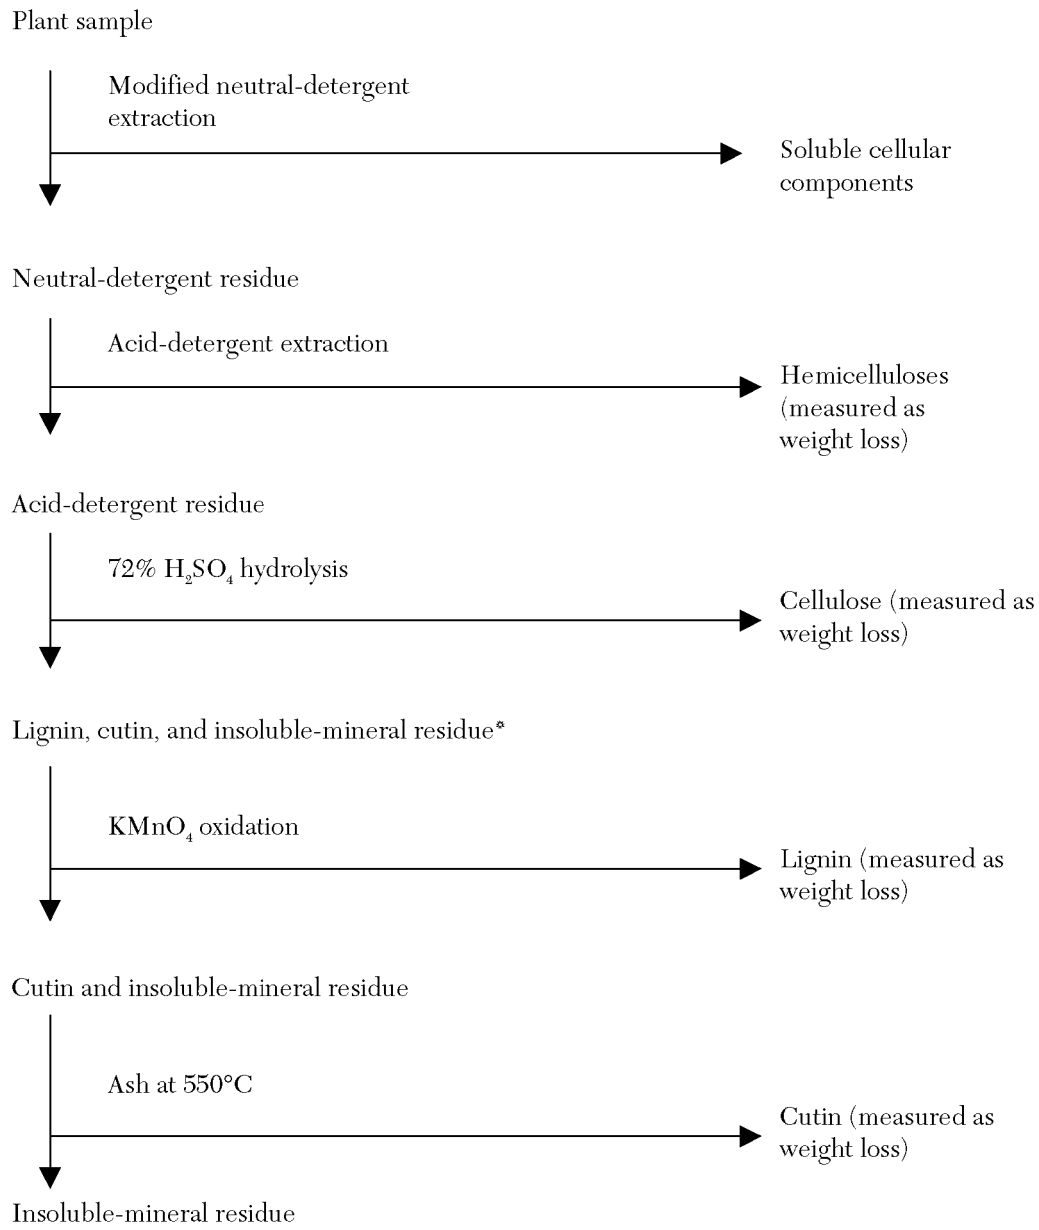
Plant sample

Modified neutral-detergent extraction

Soluble cellular components

Neutral-detergent residue

Acid-detergent extraction

Hemicelluloses (measured as weight loss)

Acid-detergent residue

72% $H_2SO_4$ hydrolysis

Cellulose (measured as weight loss)

Lignin, cutin, and insoluble-mineral residue*

$KMnO_4$ oxidation

Lignin (measured as weight loss)

Cutin and insoluble-mineral residue

Ash at 550°C

Cutin (measured as weight loss)

Insoluble-mineral residue